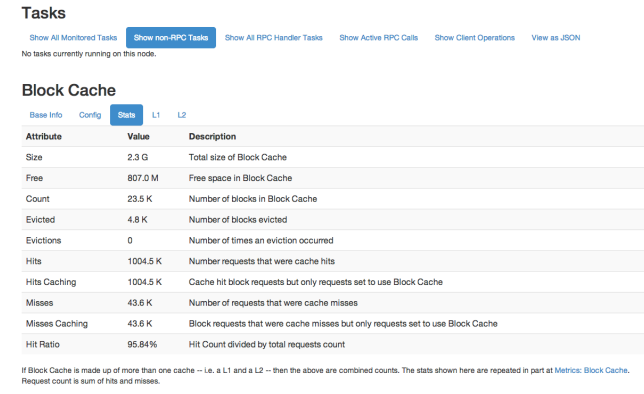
Tasks

Show All Monitored Tasks Show non-RPC Tasks Show All RPC Handler Tasks Show Active RPC Calls Show Client Operations View as JSON

No tasks currently running on this node.

Block Cache

Base Info Config Stats L1 L2

| Attribute | Value | Description |
|---|---|---|
| Size | 2.3 G | Total size of Block Cache |
| Free | 807.0 M | Free space in Block Cache |
| Count | 23.5 K | Number of blocks in Block Cache |
| Evicted | 4.8 K | Number of blocks evicted |
| Evictions | 0 | Number of times an eviction occurred |
| Hits | 1004.5 K | Number requests that were cache hits |
| Hits Caching | 1004.5 K | Cache hit block requests but only requests set to use Block Cache |
| Misses | 43.6 K | Number of requests that were cache misses |
| Misses Caching | 43.6 K | Block requests that were cache misses but only requests set to use Block Cache |
| Hit Ratio | 95.84% | Hit Count divided by total requests count |

If Block Cache is made up of more than one cache -- i.e. a L1 and a L2 -- then the above are combined counts. The stats shown here are repeated in part at Metrics: Block Cache. Request count is sum of hits and misses.